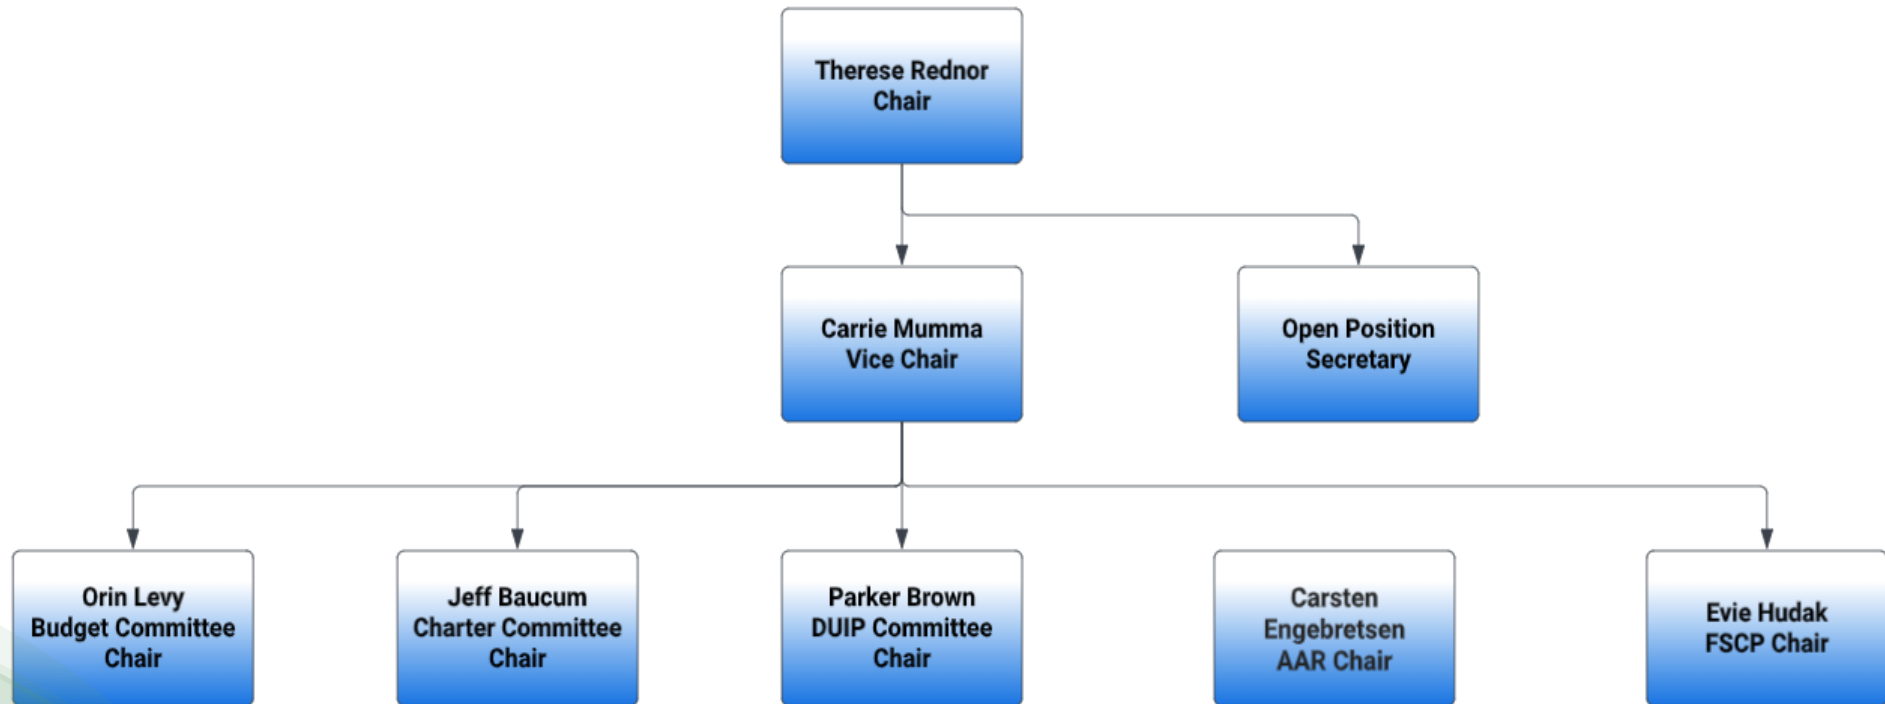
Therese Rednor
Chair

Carrie Mumma
Vice Chair

Open Position
Secretary

Orin Levy
Budget Committee
Chair

Jeff Baucum
Charter Committee
Chair

Parker Brown
DUIP Committee
Chair

Carsten
Engebretsen
AAR Chair

Evie Hudak
FSCP Chair